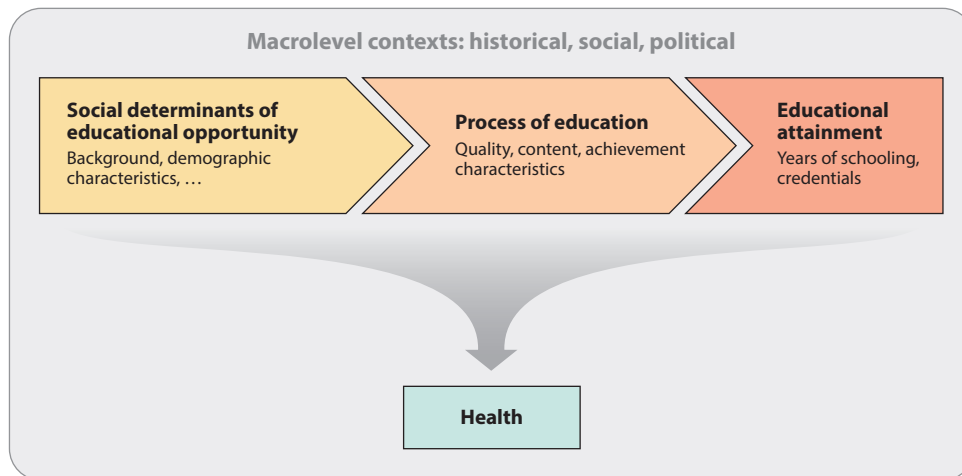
Macrolevel contexts: historical, social, political

Social determinants of educational opportunity
Background, demographic characteristics, …

Process of education
Quality, content, achievement characteristics

Educational attainment
Years of schooling, credentials

Health